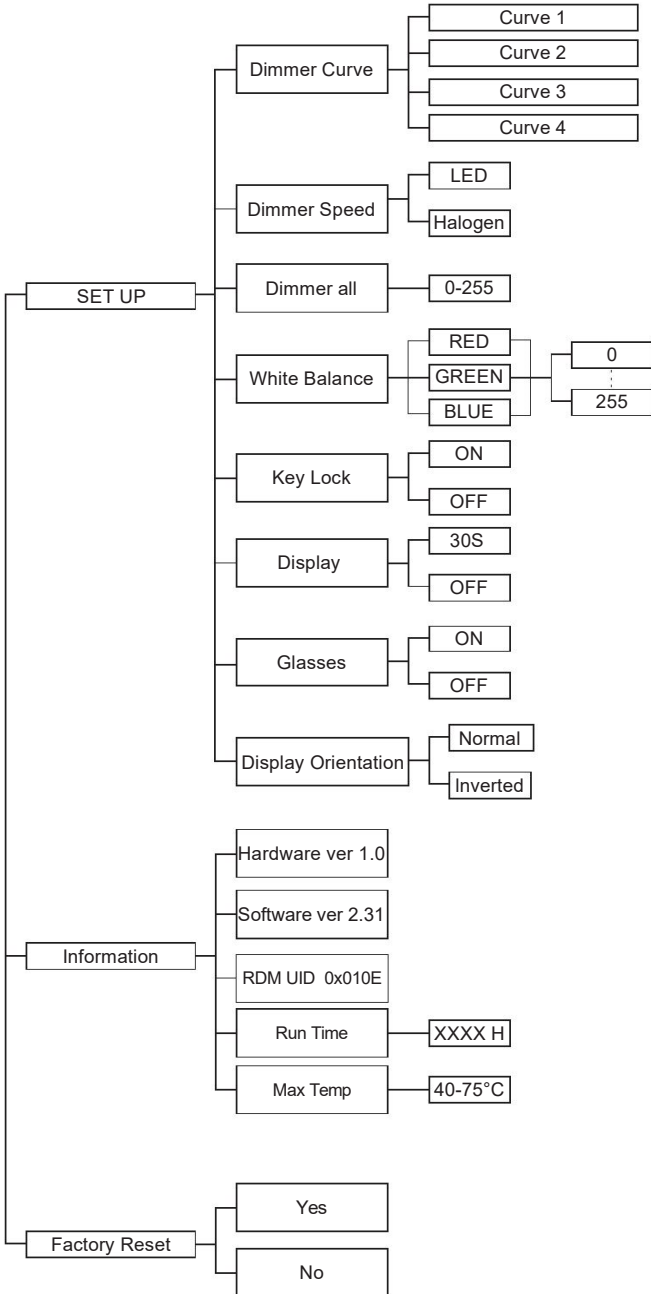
SET UP

Dimmer Curve
Curve 1
Curve 2
Curve 3
Curve 4

Dimmer Speed
LED
Halogen

Dimmer all
0-255

White Balance
RED
GREEN
BLUE
0
255

Key Lock
ON
OFF

Display
30S
OFF

Glasses
ON
OFF

Display Orientation
Normal
Inverted

Information
Hardware ver 1.0
Software ver 2.31
RDM UID 0x010E
Run Time
XXXX H
Max Temp
40-75°C

Factory Reset
Yes
No